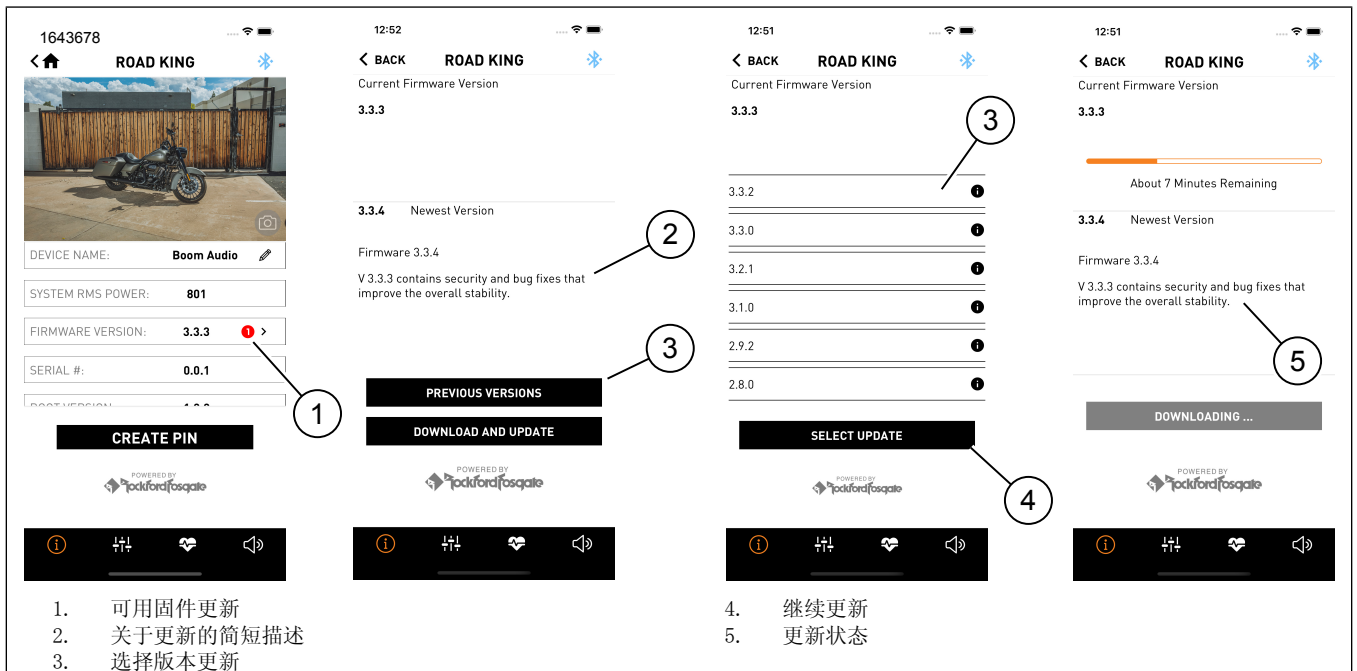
1643678

ROAD KING

DEVICE NAME: Boom Audio

SYSTEM RMS POWER: 801

FIRMWARE VERSION: 3.3.3 1

SERIAL #: 0.0.1

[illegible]

CREATE PIN

POWERED BY Rockford Fosgate

1

12:52

BACK ROAD KING

Current Firmware Version

3.3.3

3.3.4 Newest Version

Firmware 3.3.4

V 3.3.3 contains security and bug fixes that improve the overall stability.

PREVIOUS VERSIONS

DOWNLOAD AND UPDATE

POWERED BY Rockford Fosgate

2

3

12:51

BACK ROAD KING

Current Firmware Version

3.3.3

3.3.2

3.3.0

3.2.1

3.1.0

2.9.2

2.8.0

SELECT UPDATE

POWERED BY Rockford Fosgate

3

4

12:51

BACK ROAD KING

Current Firmware Version

3.3.3

About 7 Minutes Remaining

3.3.4 Newest Version

Firmware 3.3.4

V 3.3.3 contains security and bug fixes that improve the overall stability.

DOWNLOADING ...

POWERED BY Rockford Fosgate

5

1. 可用固件更新
2. 关于更新的简短描述
3. 选择版本更新

4. 继续更新
5. 更新状态